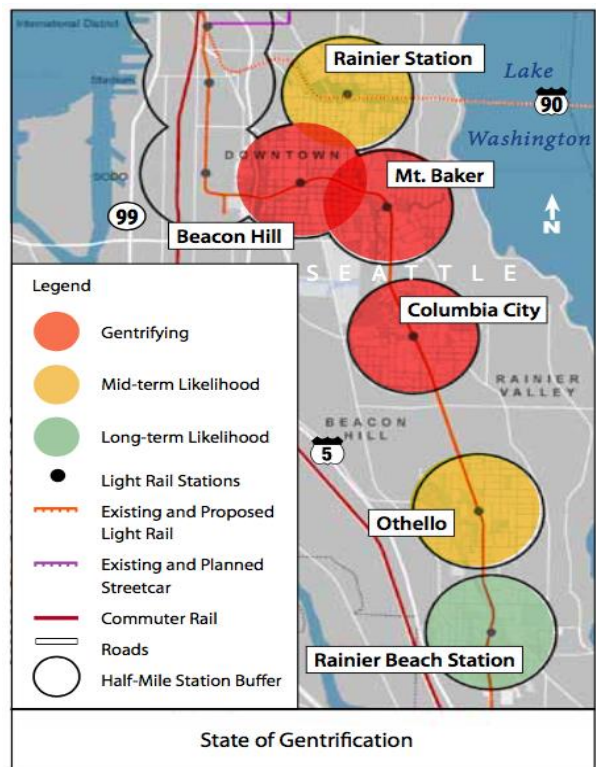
International District

Stadium

SODO

Rainier Station

Lake

90

Washington

DOWNTOWN

Mt. Baker

99

Beacon Hill

N

SEATTLE

Legend

Gentrifying

Mid-term Likelihood

Long-term Likelihood

Light Rail Stations

Existing and Proposed Light Rail

Existing and Planned Streetcar

Commuter Rail

Roads

Half-Mile Station Buffer

Columbia City

RAINIER VALLEY

BEACON HILL

5

Othello

Rainier Beach Station

State of Gentrification